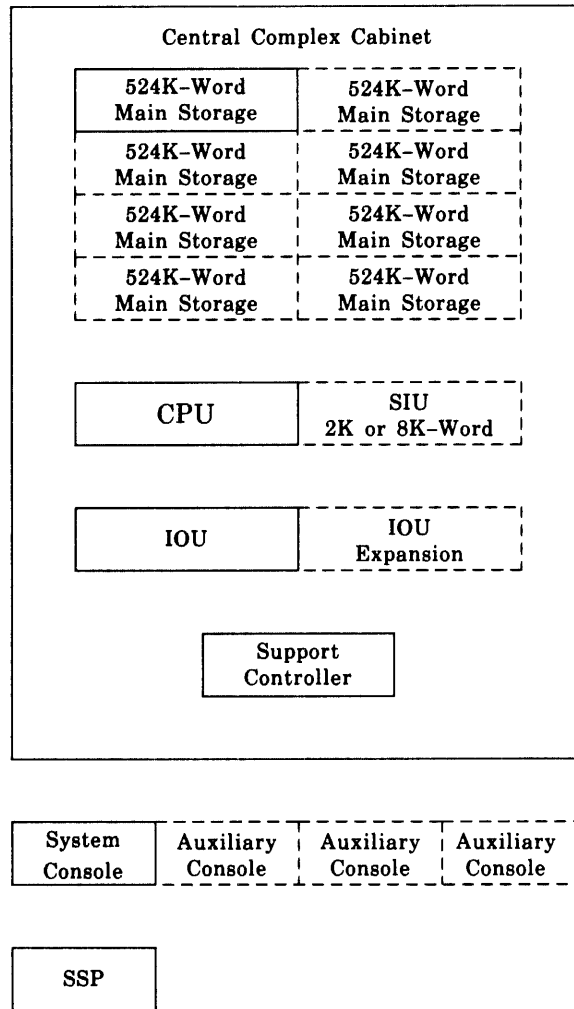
Central Complex Cabinet

524K-Word Main Storage

524K-Word Main Storage

524K-Word Main Storage

524K-Word Main Storage

524K-Word Main Storage

524K-Word Main Storage

524K-Word Main Storage

524K-Word Main Storage

CPU

SIU 2K or 8K-Word

IOU

IOU Expansion

Support Controller

System Console

Auxiliary Console

Auxiliary Console

Auxiliary Console

SSP